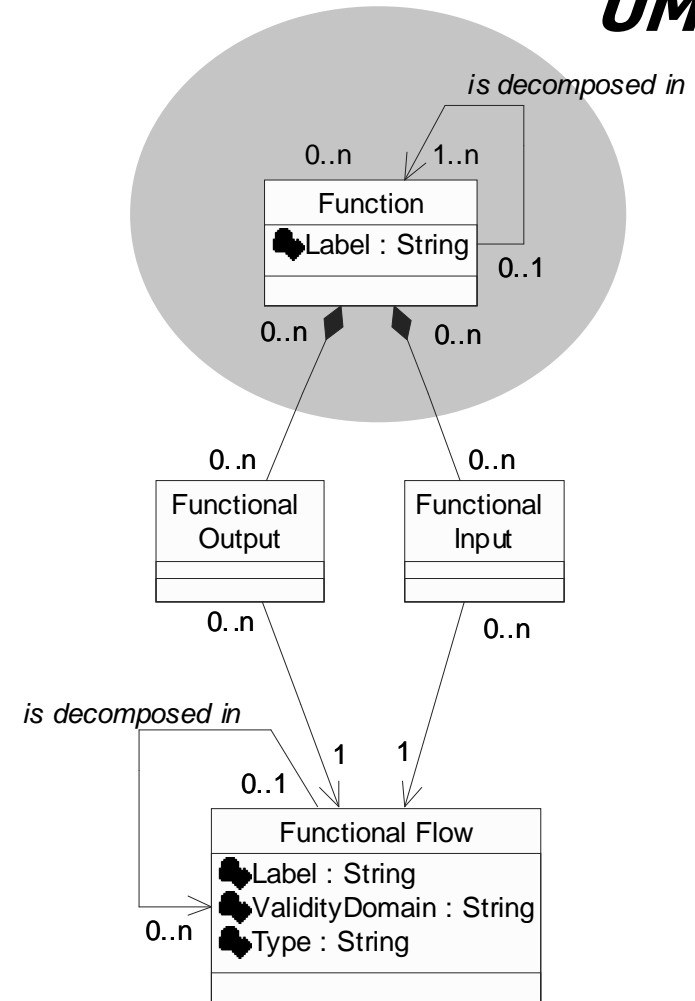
UM

is decomposed in

0..n

1..n

Function

Label : String

0..1

0..n

0..n

0..n

0..n

Functional Output

Functional Input

0..n

0..n

is decomposed in

0..1

1

1

Functional Flow

Label : String

ValidityDomain : String

Type : String

0..n